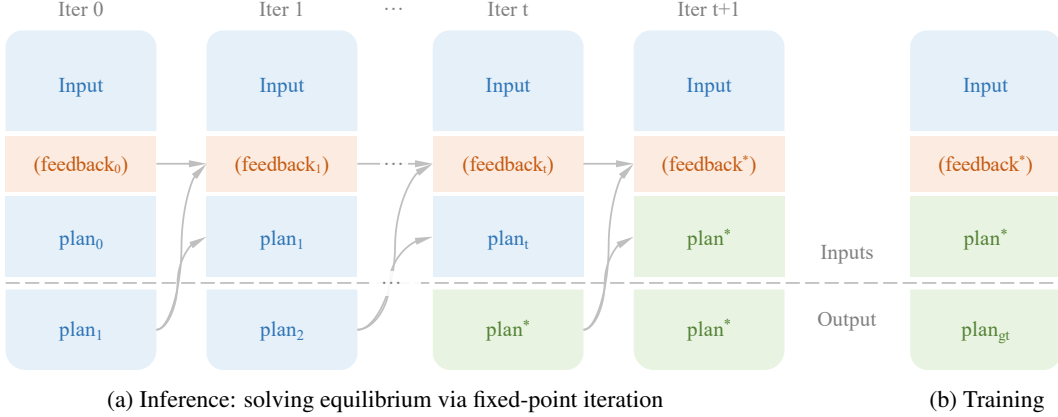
Iter 0 | Iter 1 | ··· | Iter t | Iter t+1

Input

(feedback$_0$)

plan$_0$

plan$_1$

Input

(feedback$_1$)

plan$_1$

plan$_2$

···

···

Input

(feedback$_t$)

plan$_t$

plan$^*$

Input

(feedback$^*$)

plan$^*$

plan$^*$

Inputs

Output

Input

(feedback$^*$)

plan$^*$

plan$_{gt}$

(a) Inference: solving equilibrium via fixed-point iteration

(b) Training